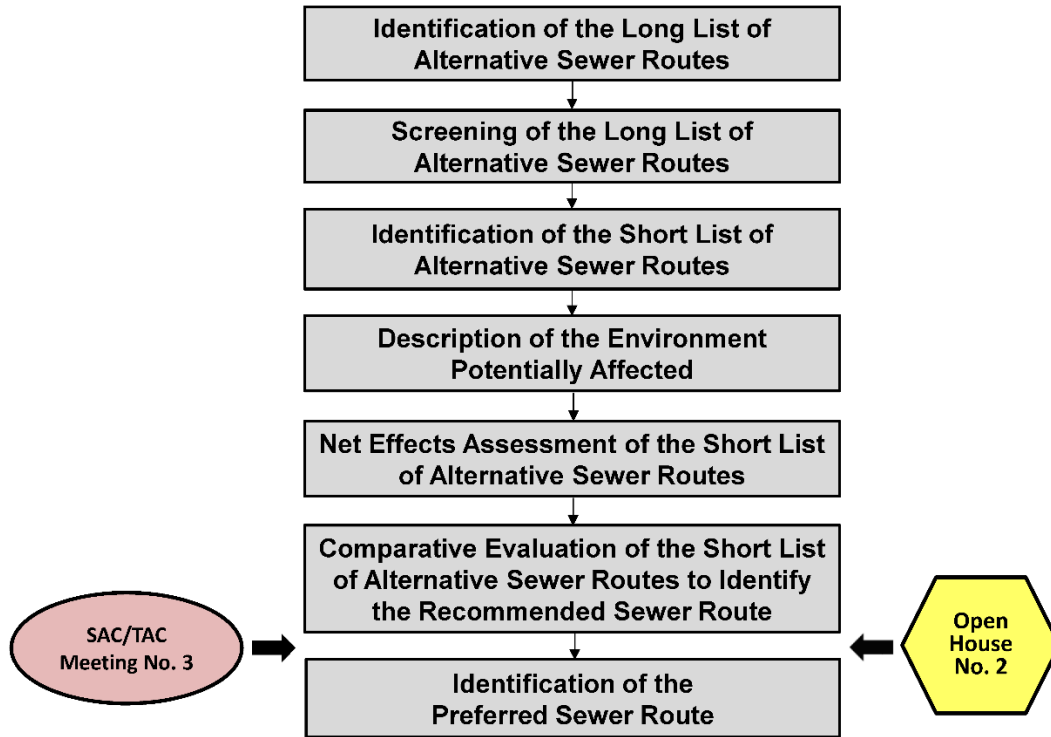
Identification of the Long List of Alternative Sewer Routes

Screening of the Long List of Alternative Sewer Routes

Identification of the Short List of Alternative Sewer Routes

Description of the Environment Potentially Affected

Net Effects Assessment of the Short List of Alternative Sewer Routes

Comparative Evaluation of the Short List of Alternative Sewer Routes to Identify the Recommended Sewer Route

SAC/TAC Meeting No. 3

Open House No. 2

Identification of the Preferred Sewer Route